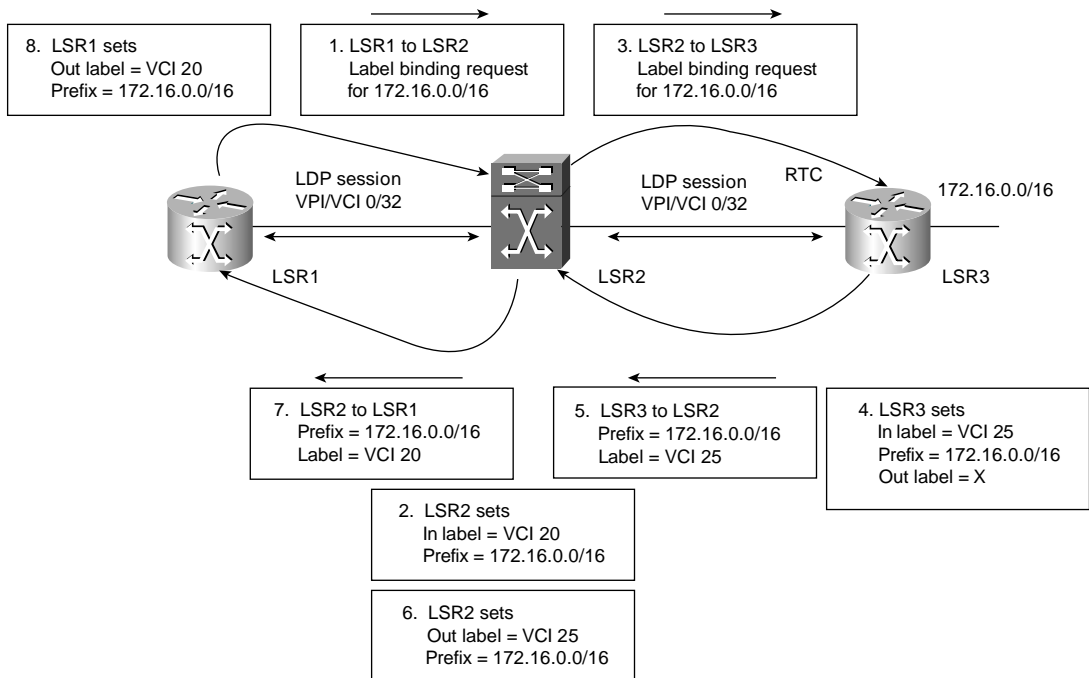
8. LSR1 sets
Out label = VCI 20
Prefix = 172.16.0.0/16

1. LSR1 to LSR2
Label binding request
for 172.16.0.0/16

3. LSR2 to LSR3
Label binding request
for 172.16.0.0/16

LDP session
VPI/VCI 0/32

LDP session
VPI/VCI 0/32

RTC

172.16.0.0/16

LSR1

LSR2

LSR3

7. LSR2 to LSR1
Prefix = 172.16.0.0/16
Label = VCI 20

5. LSR3 to LSR2
Prefix = 172.16.0.0/16
Label = VCI 25

4. LSR3 sets
In label = VCI 25
Prefix = 172.16.0.0/16
Out label = X

2. LSR2 sets
In label = VCI 20
Prefix = 172.16.0.0/16

6. LSR2 sets
Out label = VCI 25
Prefix = 172.16.0.0/16